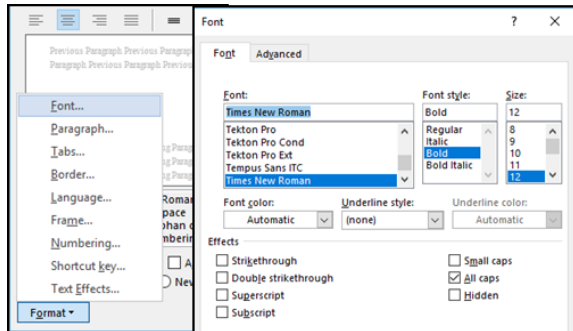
Previous Paragraph Previous Paragraph Previous Paragraph Previous

Font...
Paragraph...
Tabs...
Border...
Language...
Frame...
Numbering...
Shortcut key...
Text Effects...
Format ▾

Roman
pace
phan
mberi

Font ? ×

Font Advanced

Font:
Times New Roman
Tekton Pro
Tekton Pro Cond
Tekton Pro Ext
Tempus Sans ITC
Times New Roman

Font style:
Bold
Regular
Italic
Bold
Bold Italic

Size:
12
8
9
10
11
12

Font color:
Automatic
Underline style:
(none)
Underline color:
Automatic

Effects
Strikethrough
Double strikethrough
Superscript
Subscript
Small caps
All caps
Hidden